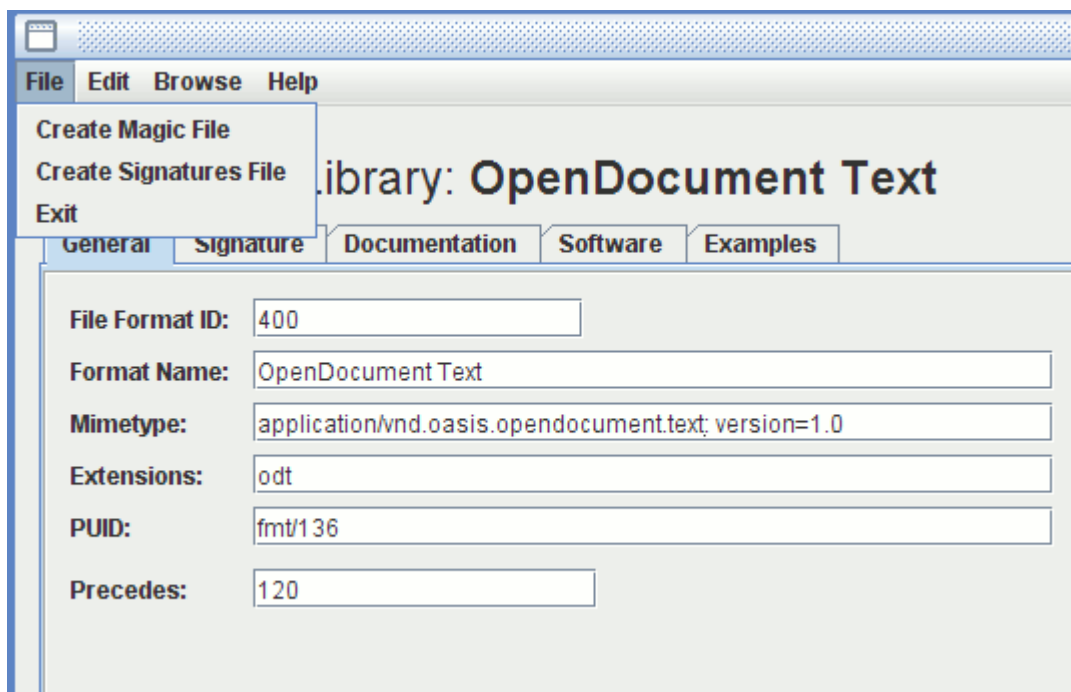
File Edit Browse Help

Create Magic File
Create Signatures File
Exit

Library: **OpenDocument Text**

General | Signature | Documentation | Software | Examples

File Format ID: 400

Format Name: OpenDocument Text

Mimetype: application/vnd.oasis.opendocument.text; version=1.0

Extensions: odt

PUID: fmt/136

Precedes: 120